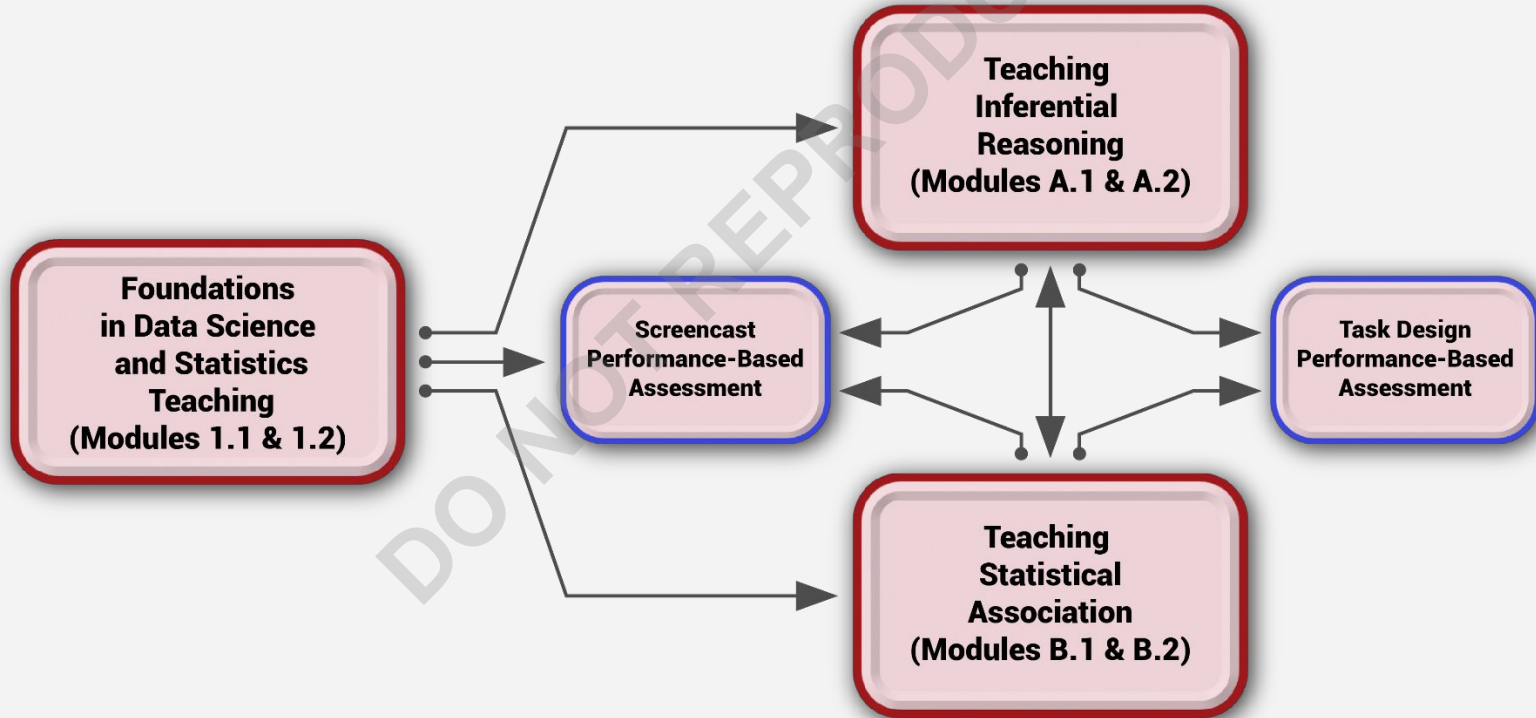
Foundations in Data Science and Statistics Teaching (Modules 1.1 & 1.2)

Teaching Inferential Reasoning (Modules A.1 & A.2)

Screencast Performance-Based Assessment

Task Design Performance-Based Assessment

Teaching Statistical Association (Modules B.1 & B.2)

DO NOT REPROD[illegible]